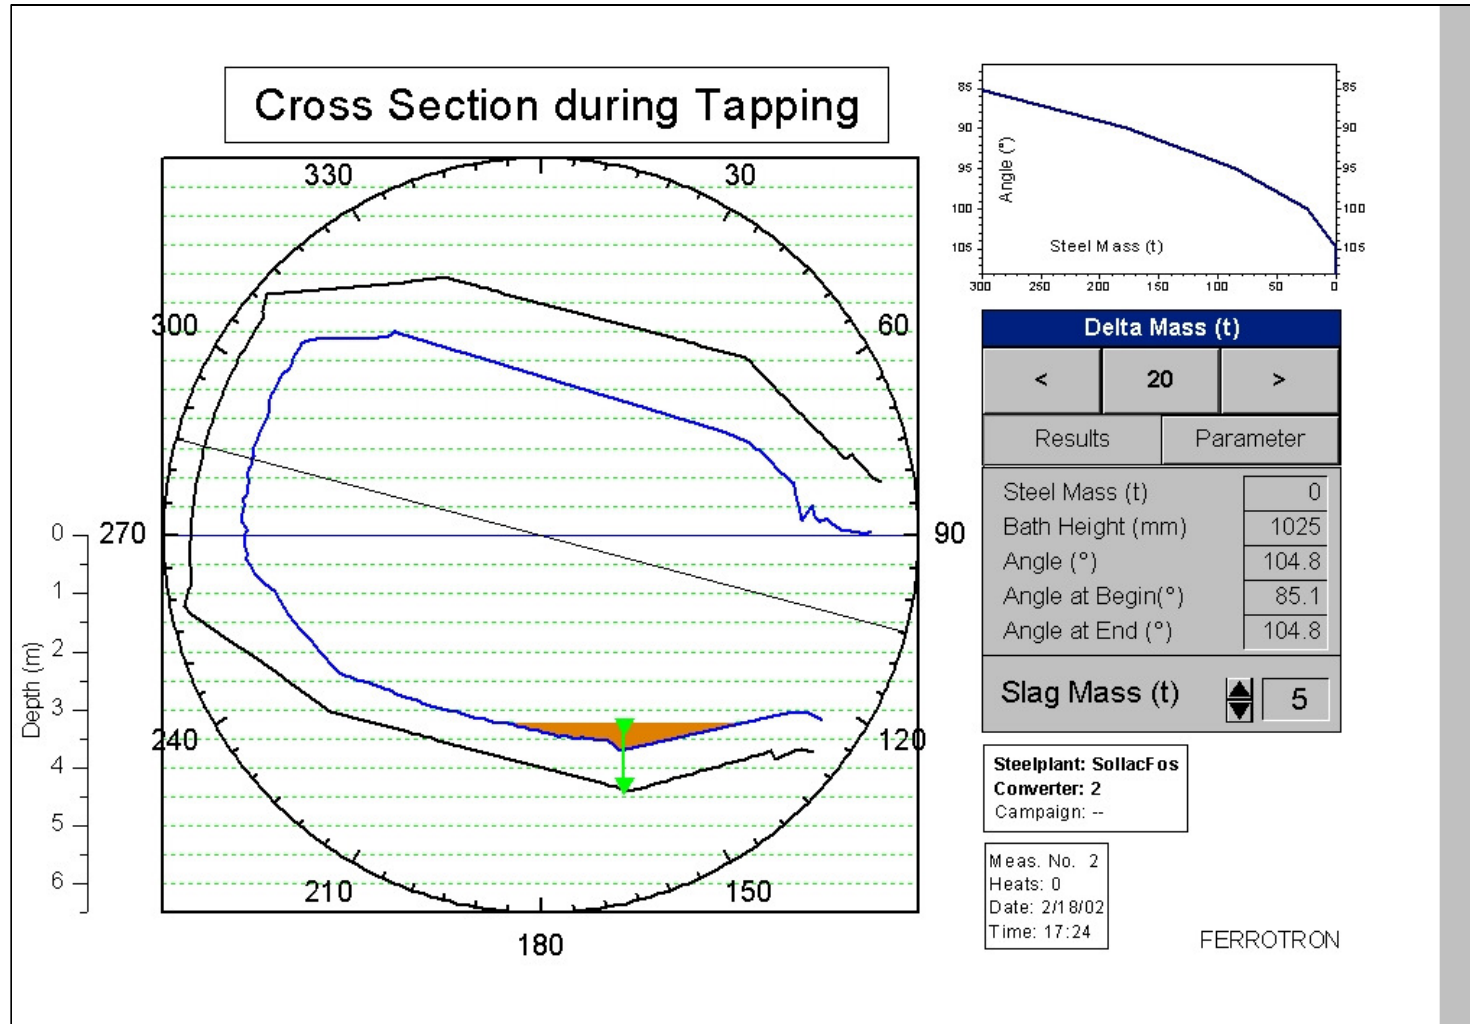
Cross Section during Tapping

330
30
300
60
270
90
240
120
210
150
180

Depth (m)
0
1
2
3
4
5
6

85
90
95
100
105
Angle (°)
Steel Mass (t)
300
250
200
150
100
50
0

Delta Mass (t)
<
20
>
Results
Parameter

| | |
|---|---|
| Steel Mass (t) | 0 |
| Bath Height (mm) | 1025 |
| Angle (°) | 104.8 |
| Angle at Begin(°) | 85.1 |
| Angle at End (°) | 104.8 |

Slag Mass (t) 5

Steelplant: SollacFos
Converter: 2
Campaign: --

Meas. No. 2
Heats: 0
Date: 2/18/02
Time: 17:24

FERROTRON